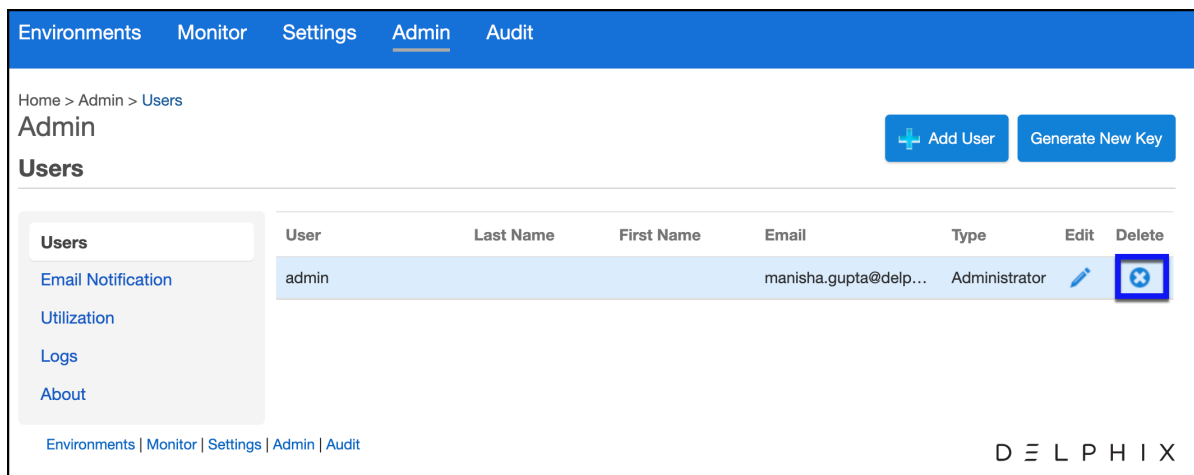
Environments Monitor Settings Admin Audit

Home > Admin > Users
Admin
Users

Add User Generate New Key

Users
Email Notification
Utilization
Logs
About

| User | Last Name | First Name | Email | Type | Edit | Delete |
|---|---|---|---|---|---|---|
| admin | | | manisha.gupta@delp... | Administrator | | |

Environments | Monitor | Settings | Admin | Audit

DELPHIX